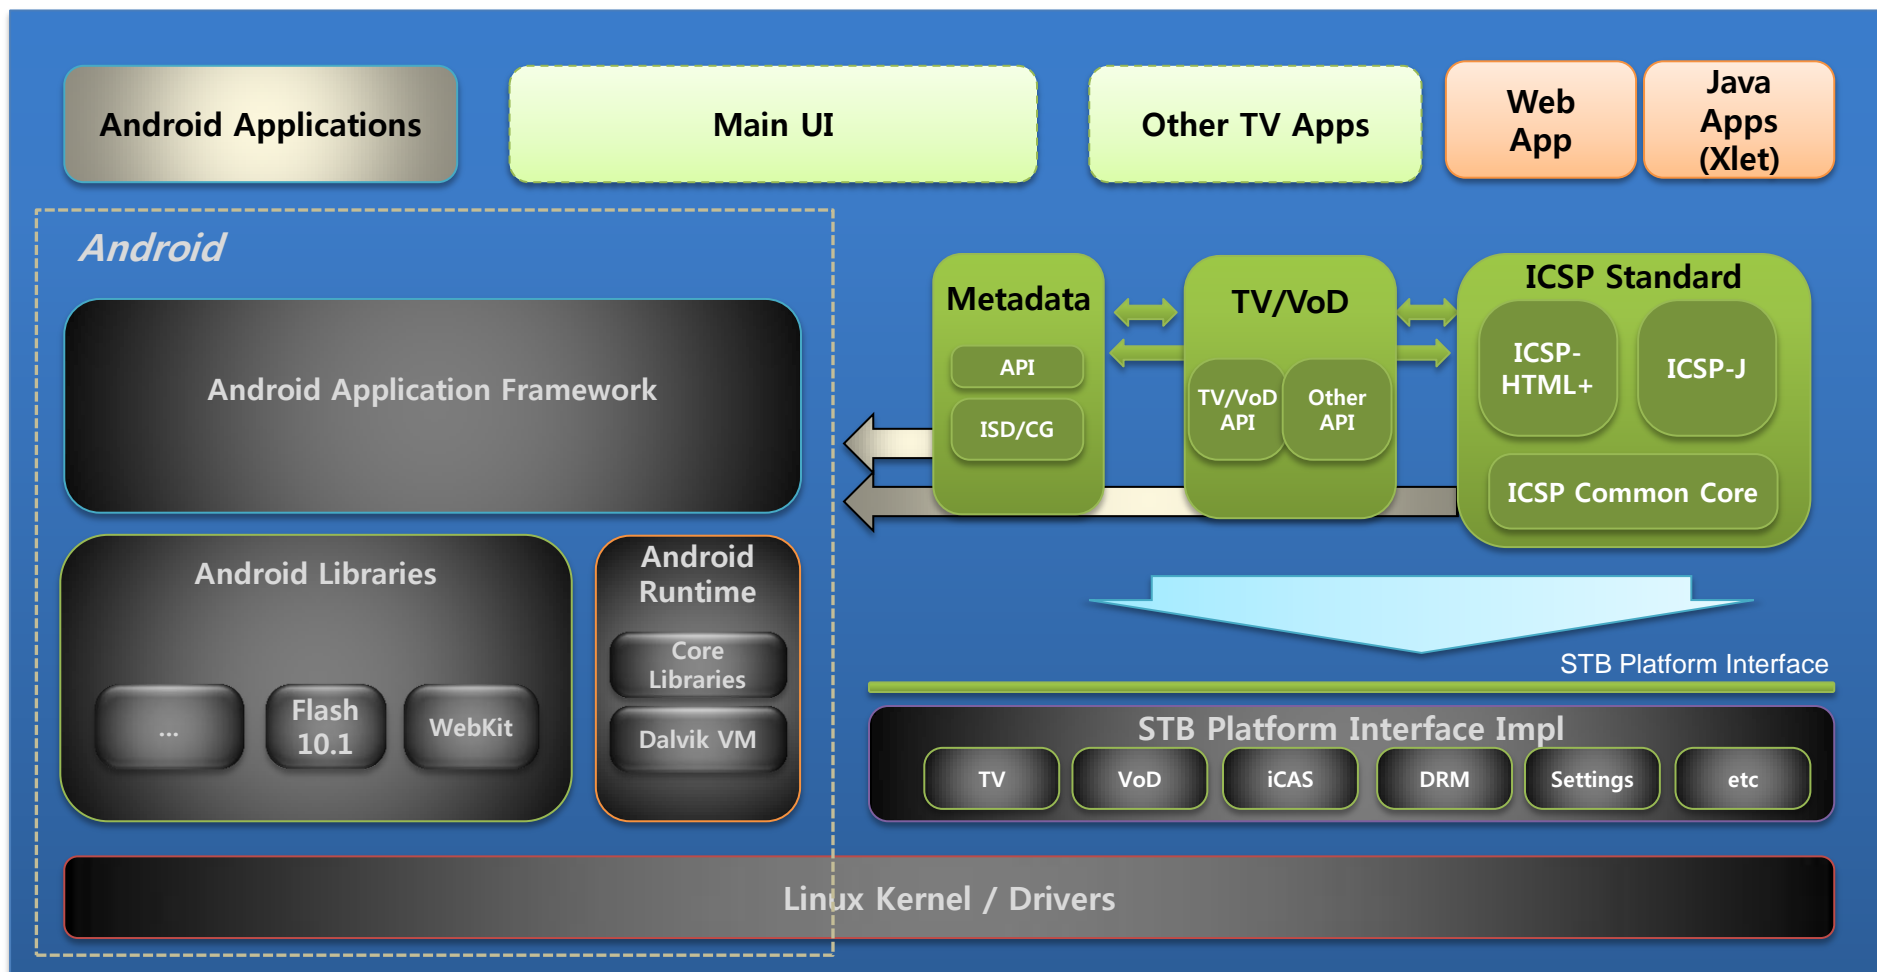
Android Applications

Main UI

Other TV Apps

Web App

Java Apps (Xlet)

Android

Android Application Framework

Android Libraries

...

Flash 10.1

WebKit

Android Runtime

Core Libraries

Dalvik VM

Metadata

API

ISD/CG

TV/VoD

TV/VoD API

Other API

ICSP Standard

ICSP-HTML+

ICSP-J

ICSP Common Core

STB Platform Interface

STB Platform Interface Impl

TV

VoD

iCAS

DRM

Settings

etc

Linux Kernel / Drivers